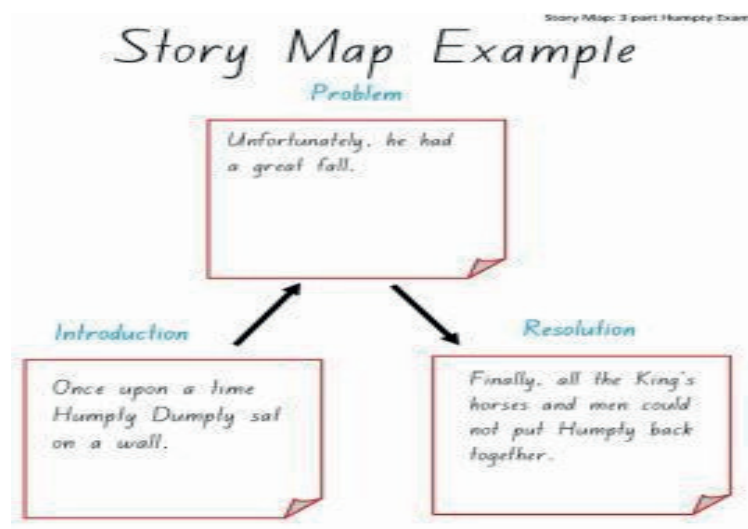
Story Map: 3 part Humpty Exam

Story Map Example

Problem

Unfortunately, he had a great fall.

Introduction

Once upon a time Humpty Dumply sat on a wall.

Resolution

Finally, all the King's horses and men could not put Humpty back together.